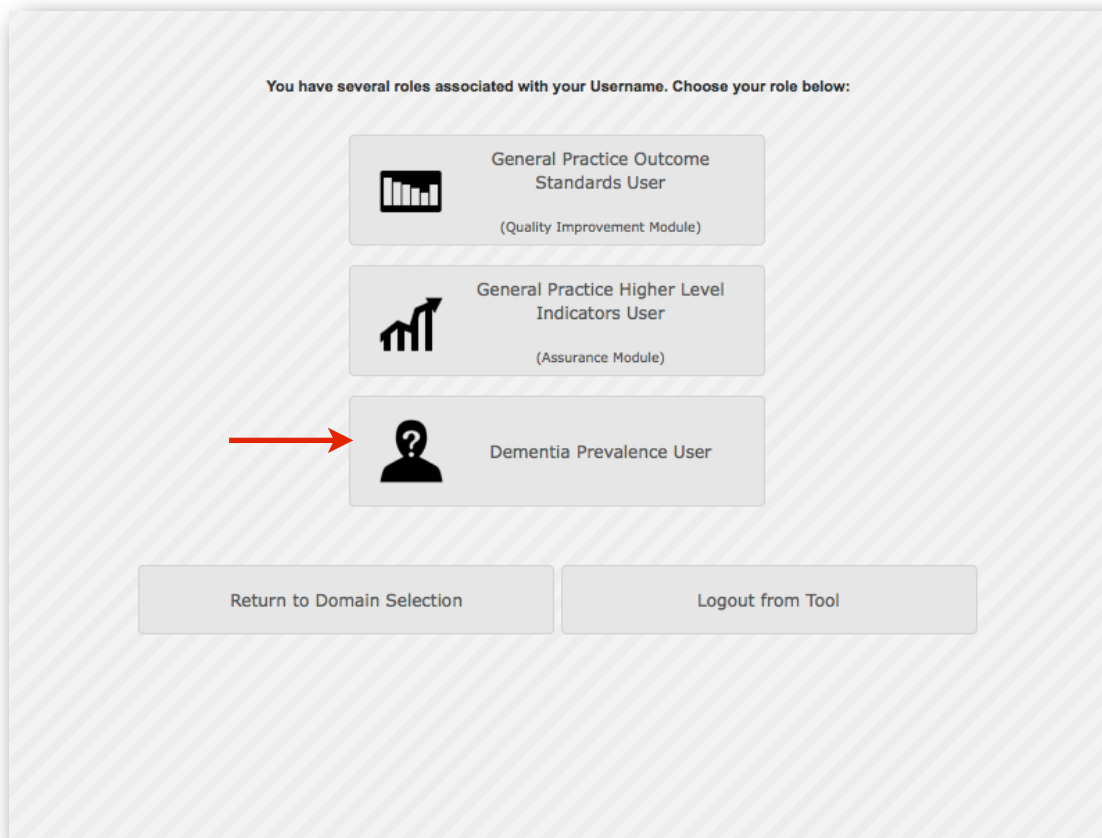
You have several roles associated with your Username. Choose your role below:

General Practice Outcome Standards User

(Quality Improvement Module)

General Practice Higher Level Indicators User

(Assurance Module)

Dementia Prevalence User

Return to Domain Selection

Logout from Tool